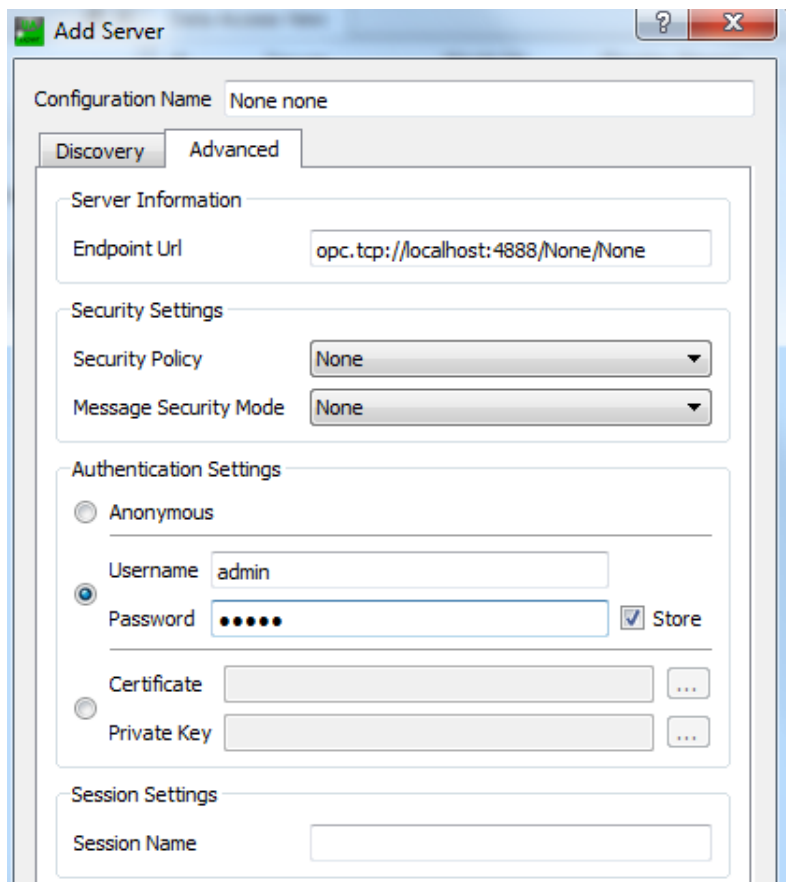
Add Server

?

X

Configuration Name None none

Discovery

Advanced

Server Information

Endpoint Url opc.tcp://localhost:4888/None/None

Security Settings

Security Policy None

Message Security Mode None

Authentication Settings

Anonymous

Username admin

Password ●●●●●

Store

Certificate ...

Private Key ...

Session Settings

Session Name